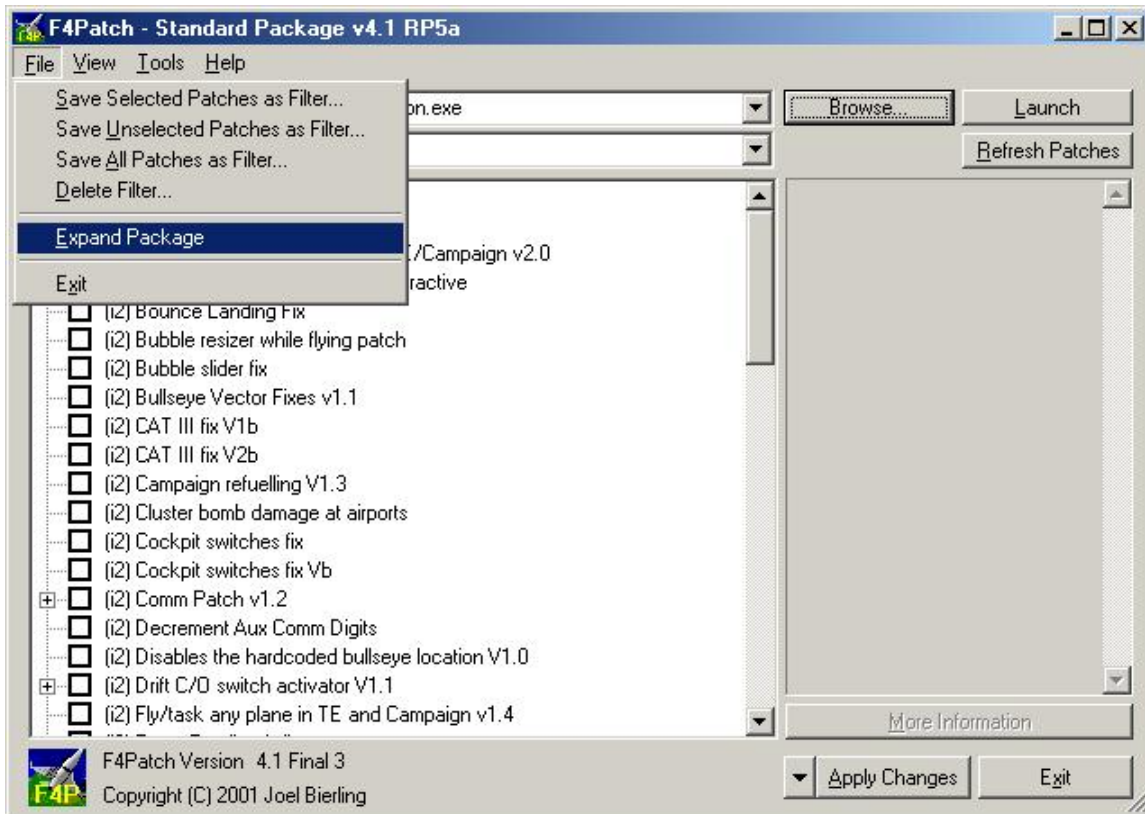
F4Patch - Standard Package v4.1 RP5a

File View Tools Help

Save Selected Patches as Filter...
Save Unselected Patches as Filter...
Save All Patches as Filter...
Delete Filter...
Expand Package
Exit

on.exe

Browse...

Launch

Refresh Patches

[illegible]/Campaign v2.0
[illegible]ractive
(i2) Bounce Landing Fix
(i2) Bubble resizer while flying patch
(i2) Bubble slider fix
(i2) Bullseye Vector Fixes v1.1
(i2) CAT III fix V1b
(i2) CAT III fix V2b
(i2) Campaign refuelling V1.3
(i2) Cluster bomb damage at airports
(i2) Cockpit switches fix
(i2) Cockpit switches fix Vb
(i2) Comm Patch v1.2
(i2) Decrement Aux Comm Digits
(i2) Disables the hardcoded bullseye location V1.0
(i2) Drift C/O switch activator V1.1
(i2) Fly/task any plane in TE and Campaign v1.4

More Information

F4Patch Version 4.1 Final 3
Copyright (C) 2001 Joel Bierling

F4P

Apply Changes

Exit